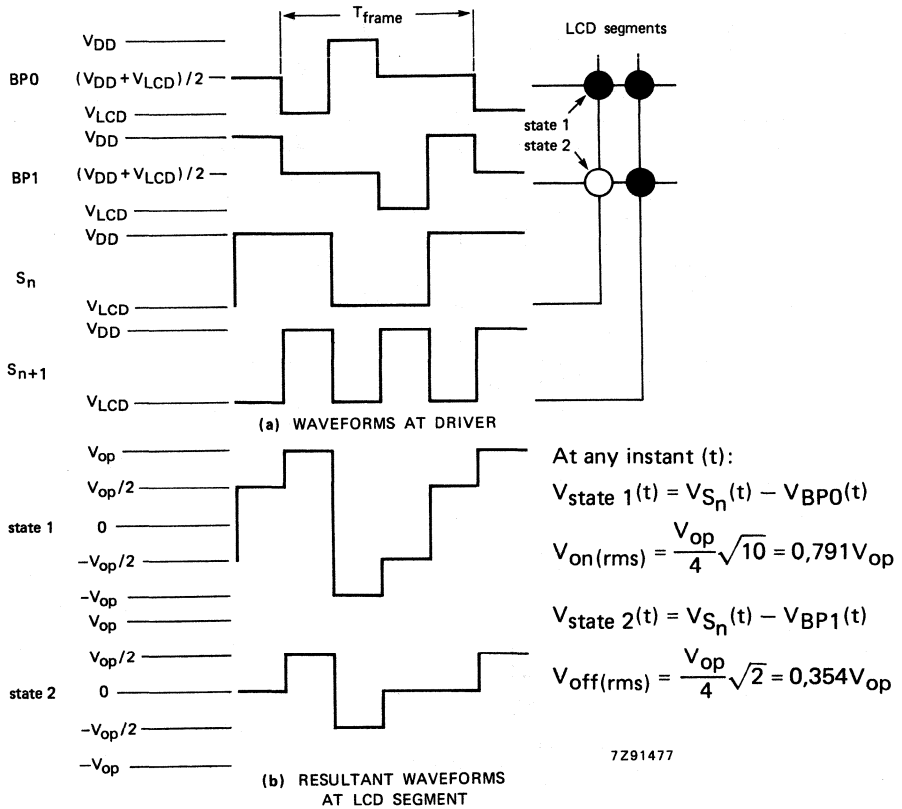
$T_{frame}$

LCD segments

BP0

$V_{DD}$

$(V_{DD}+V_{LCD})/2$

$V_{LCD}$

state 1

state 2

BP1

$V_{DD}$

$(V_{DD}+V_{LCD})/2$

$V_{LCD}$

$S_n$

$V_{DD}$

$V_{LCD}$

$S_{n+1}$

$V_{DD}$

$V_{LCD}$

(a) WAVEFORMS AT DRIVER

state 1

$V_{op}$

$V_{op}/2$

0

$-V_{op}/2$

$-V_{op}$

state 2

$V_{op}$

$V_{op}/2$

0

$-V_{op}/2$

$-V_{op}$

At any instant (t):

$V_{state\ 1}(t) = V_{S_n}(t) - V_{BP0}(t)$

$V_{on(rms)} = \frac{V_{op}}{4}\sqrt{10} = 0{,}791V_{op}$

$V_{state\ 2}(t) = V_{S_n}(t) - V_{BP1}(t)$

$V_{off(rms)} = \frac{V_{op}}{4}\sqrt{2} = 0{,}354V_{op}$

7Z91477

(b) RESULTANT WAVEFORMS AT LCD SEGMENT